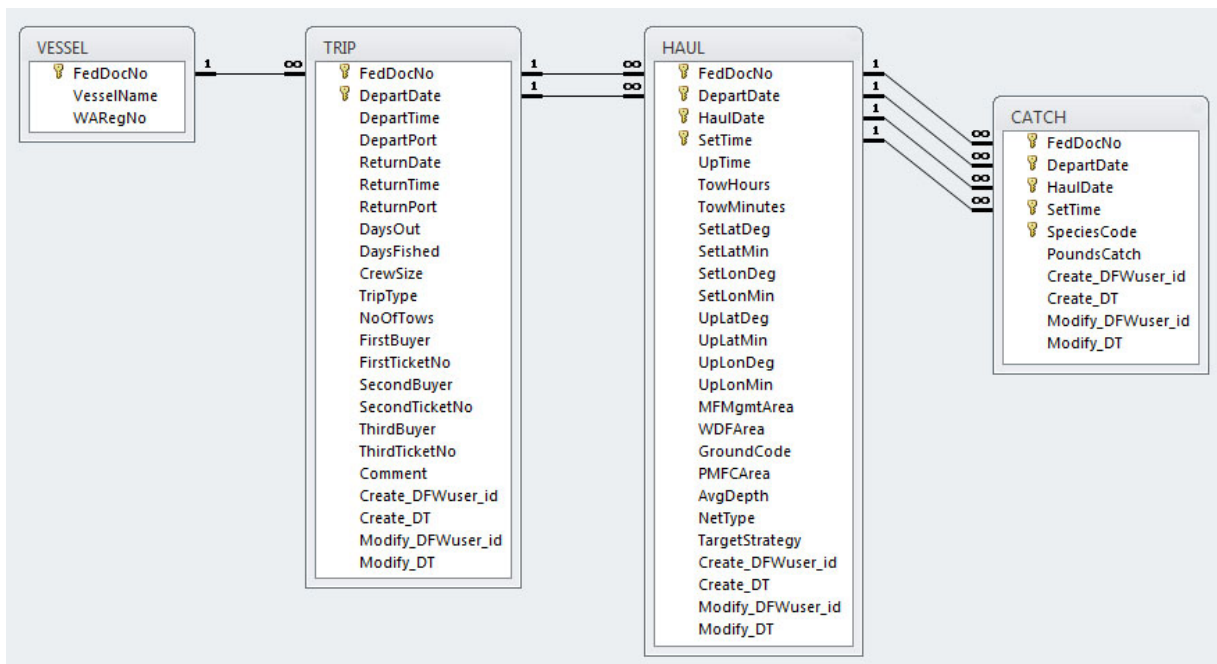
VESSEL
FedDocNo
VesselName
WARegNo

1
∞

TRIP
FedDocNo
DepartDate
DepartTime
DepartPort
ReturnDate
ReturnTime
ReturnPort
DaysOut
DaysFished
CrewSize
TripType
NoOfTows
FirstBuyer
FirstTicketNo
SecondBuyer
SecondTicketNo
ThirdBuyer
ThirdTicketNo
Comment
Create_DFWuser_id
Create_DT
Modify_DFWuser_id
Modify_DT

1
∞
1
∞

HAUL
FedDocNo
DepartDate
HaulDate
SetTime
UpTime
TowHours
TowMinutes
SetLatDeg
SetLatMin
SetLonDeg
SetLonMin
UpLatDeg
UpLatMin
UpLonDeg
UpLonMin
MFMgmtArea
WDFArea
GroundCode
PMFCArea
AvgDepth
NetType
TargetStrategy
Create_DFWuser_id
Create_DT
Modify_DFWuser_id
Modify_DT

1
1
1
1
∞
∞
∞
∞

CATCH
FedDocNo
DepartDate
HaulDate
SetTime
SpeciesCode
PoundsCatch
Create_DFWuser_id
Create_DT
Modify_DFWuser_id
Modify_DT